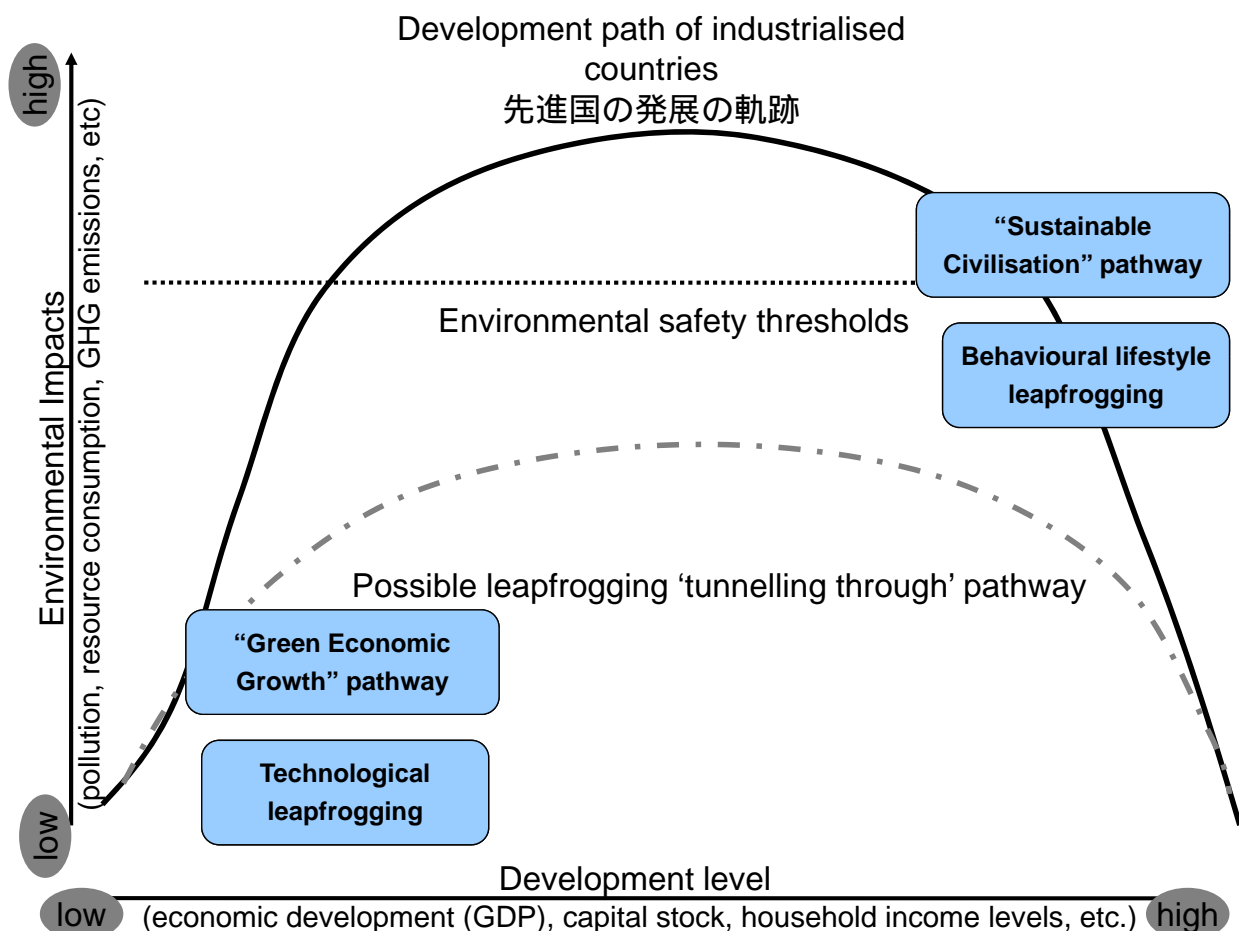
high

Environmental Impacts
(pollution, resource consumption, GHG emissions, etc)

low

Development path of industrialised countries
先進国の発展の軌跡

"Sustainable Civilisation" pathway

Environmental safety thresholds

Behavioural lifestyle leapfrogging

Possible leapfrogging 'tunnelling through' pathway

"Green Economic Growth" pathway

Technological leapfrogging

Development level

low (economic development (GDP), capital stock, household income levels, etc.) high